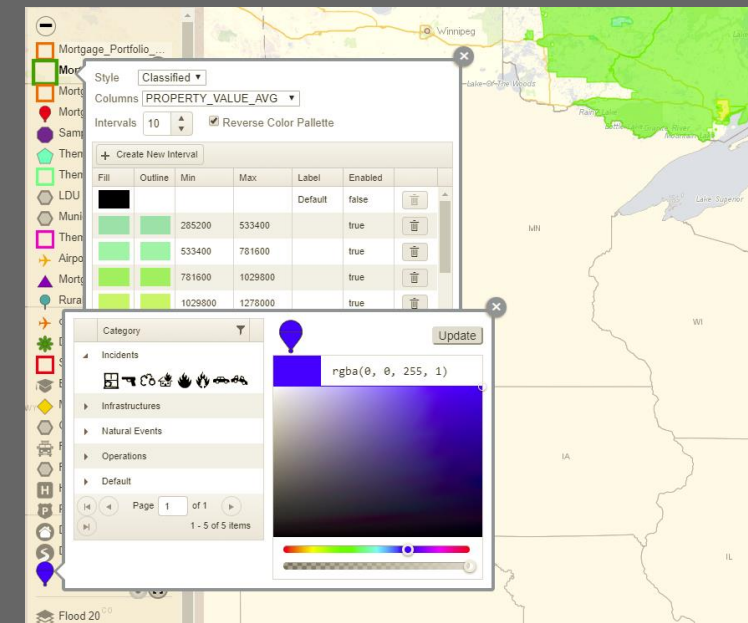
Mortgage_Portfolio_...
Mort
Mortg
Mortg
Samp
Them
Them
LDU
Muni
Them
Airpo
Mortg
Rura
Flood 20

Winnipeg
Lake-Of-The-Woods
Lake Superior
MN
WI
IA
IL

Style Classified
Columns PROPERTY_VALUE_AVG
Intervals 10
Reverse Color Pallette
Create New Interval

| Fill | Outline | Min | Max | Label | Enabled |
|---|---|---|---|---|---|
| | | | | Default | false |
| | | 285200 | 533400 | | true |
| | | 533400 | 781600 | | true |
| | | 781600 | 1029800 | | true |
| | | 1029800 | 1278000 | | true |

Category
Incidents
Infrastructures
Natural Events
Operations
Default
Page 1 of 1
1 - 5 of 5 items

Update
rgba(0, 0, 255, 1)